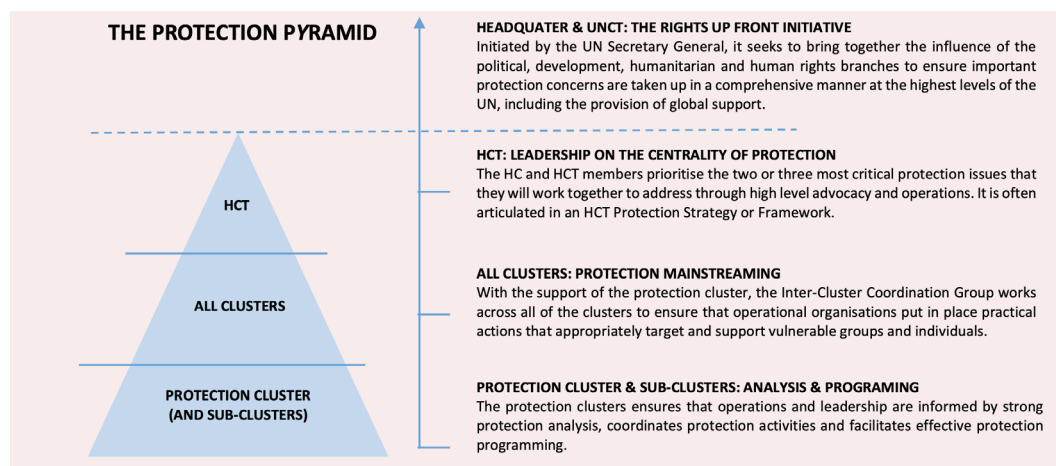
THE PROTECTION PYRAMID

HCT

ALL CLUSTERS

PROTECTION CLUSTER (AND SUB-CLUSTERS)

HEADQUATER & UNCT: THE RIGHTS UP FRONT INITIATIVE
Initiated by the UN Secretary General, it seeks to bring together the influence of the political, development, humanitarian and human rights branches to ensure important protection concerns are taken up in a comprehensive manner at the highest levels of the UN, including the provision of global support.

HCT: LEADERSHIP ON THE CENTRALITY OF PROTECTION
The HC and HCT members prioritise the two or three most critical protection issues that they will work together to address through high level advocacy and operations. It is often articulated in an HCT Protection Strategy or Framework.

ALL CLUSTERS: PROTECTION MAINSTREAMING
With the support of the protection cluster, the Inter-Cluster Coordination Group works across all of the clusters to ensure that operational organisations put in place practical actions that appropriately target and support vulnerable groups and individuals.

PROTECTION CLUSTER & SUB-CLUSTERS: ANALYSIS & PROGRAMING
The protection clusters ensures that operations and leadership are informed by strong protection analysis, coordinates protection activities and facilitates effective protection programming.